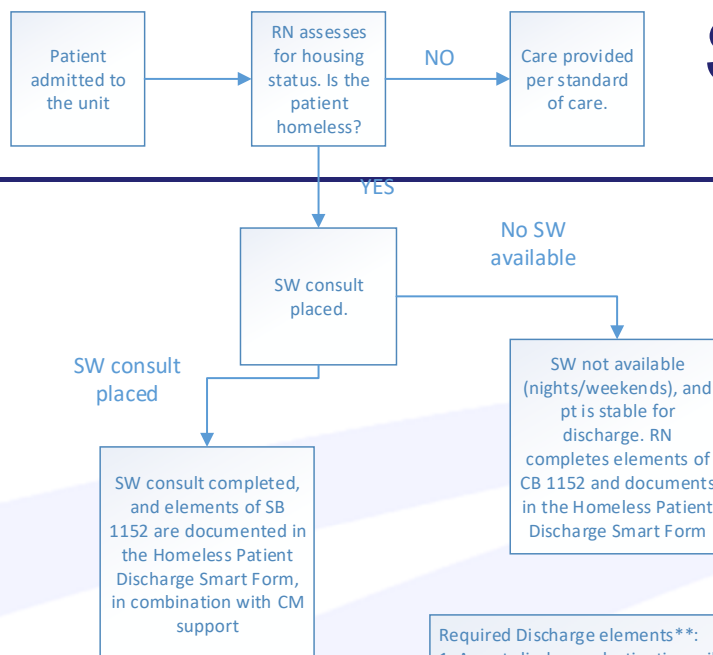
Patient admitted to the unit

RN assesses for housing status. Is the patient homeless?

NO

Care provided per standard of care.

S

YES

SW consult placed.

No SW available

SW consult placed

SW not available (nights/weekends), and pt is stable for discharge. RN completes elements of CB 1152 and documents in the Homeless Patient Discharge Smart Form

SW consult completed, and elements of SB 1152 are documented in the Homeless Patient Discharge Smart Form, in combination with CM support

Required Discharge elements**:

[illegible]